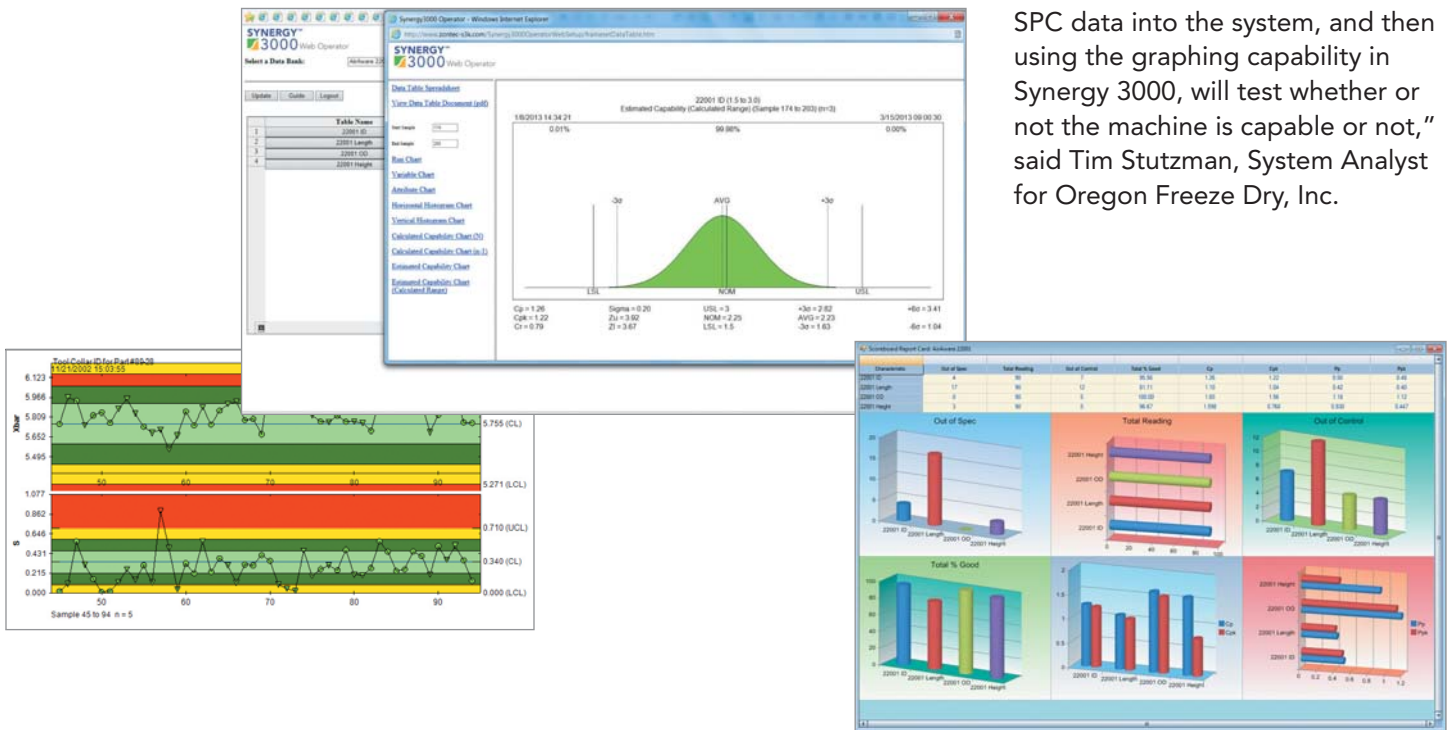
SPC data into the system, and then using the graphing capability in Synergy 3000, will test whether or not the machine is capable or not," said Tim Stutzman, System Analyst for Oregon Freeze Dry, Inc.

SYNERGY 3000 Web Operator

Select a Data Bank:

Update Guide Logout

| | Table Name |
|---|---|
| 1 | 22001 ID |
| 2 | 22001 Length |
| 3 | 22001 OD |
| 4 | 22001 Height |

Synergy3000 Operator - Windows Internet Explorer

SYNERGY 3000 Web Operator

Data Table Spreadsheet
View Data Table Document (pdf)
Start Sample 174
End Sample 203
Run Chart
Variable Chart
Attribute Chart
Horizontal Histogram Chart
Vertical Histogram Chart
Calculated Capability Chart (N)
Calculated Capability Chart (n-1)
Estimated Capability Chart
Estimated Capability Chart (Calculated Range)

22001 ID (1.5 to 3.0)
Estimated Capability (Calculated Range) (Sample 174 to 203) (n=3)
1/8/2013 14:34:21 3/15/2013 09:00:30
0.01% 99.98% 0.00%
-3σ AVG +3σ
LSL NOM USL

Cp = 1.26 Sigma = 0.20 USL = 3 +3σ = 2.82 +6σ = 3.41
Cpk = 1.22 Zu = 3.92 NOM = 2.25 AVG = 2.23
Cr = 0.79 Zl = 3.67 LSL = 1.5 -3σ = 1.63 -6σ = 1.04

Tool Collar ID for Part#89-28
11/21/2002 15:03:55
6.123
5.966
5.809
5.652
5.495
Xbar
5.755 (CL)
5.271 (LCL)
50 60 70 80 90
1.077
0.862
0.646
0.431
0.215
0.000
s
0.710 (UCL)
0.340 (CL)
0.000 (LCL)
50 60 70 80 90
Sample 45 to 94 n = 5

Scoreboard Report Card: Airboard 22001

Out of Spec
Total Reading
Out of Control
Total % Good
22001 ID
22001 Length
22001 OD
22001 Height
Cp
Cpk
Pp
Ppk